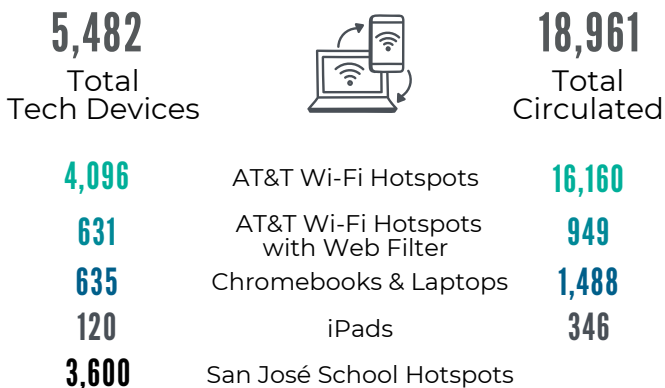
5,482
Total
Tech Devices

18,961
Total
Circulated

| 4,096 | AT&T Wi-Fi Hotspots | 16,160 |
|---|---|---|
| 631 | AT&T Wi-Fi Hotspots with Web Filter | 949 |
| 635 | Chromebooks & Laptops | 1,488 |
| 120 | iPads | 346 |
| 3,600 | San José School Hotspots | |